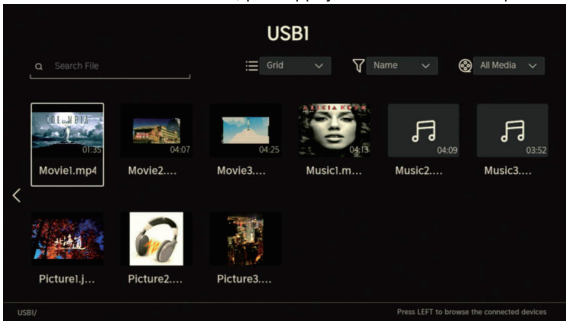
USB1

Search File

Grid

Name

All Media

01:35
Movie1.mp4

04:07
Movie2....

04:25
Movie3....

ALICIA KEYS
04:13
Music1.m...

04:09
Music2....

03:52
Music3....

Picture1.j...

Picture2....

Picture3....

USB1/

Press LEFT to browse the connected devices